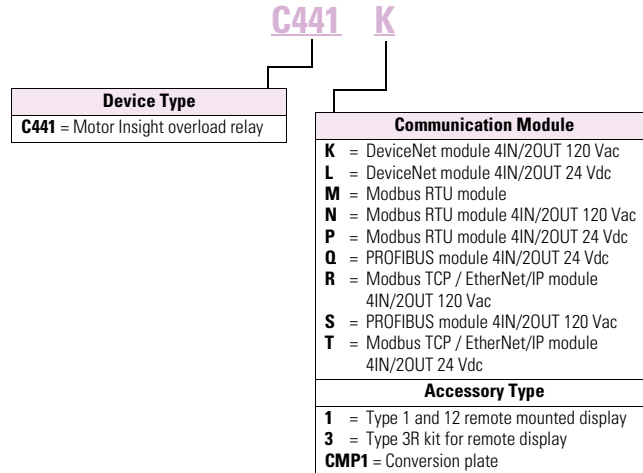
C441 K

Device Type
C441 = Motor Insight overload relay

Communication Module
K = DeviceNet module 4IN/2OUT 120 Vac
L = DeviceNet module 4IN/2OUT 24 Vdc
M = Modbus RTU module
N = Modbus RTU module 4IN/2OUT 120 Vac
P = Modbus RTU module 4IN/2OUT 24 Vdc
Q = PROFIBUS module 4IN/2OUT 24 Vdc
R = Modbus TCP / EtherNet/IP module 4IN/2OUT 120 Vac
S = PROFIBUS module 4IN/2OUT 120 Vac
T = Modbus TCP / EtherNet/IP module 4IN/2OUT 24 Vdc

Accessory Type
1 = Type 1 and 12 remote mounted display
3 = Type 3R kit for remote display
CMP1 = Conversion plate